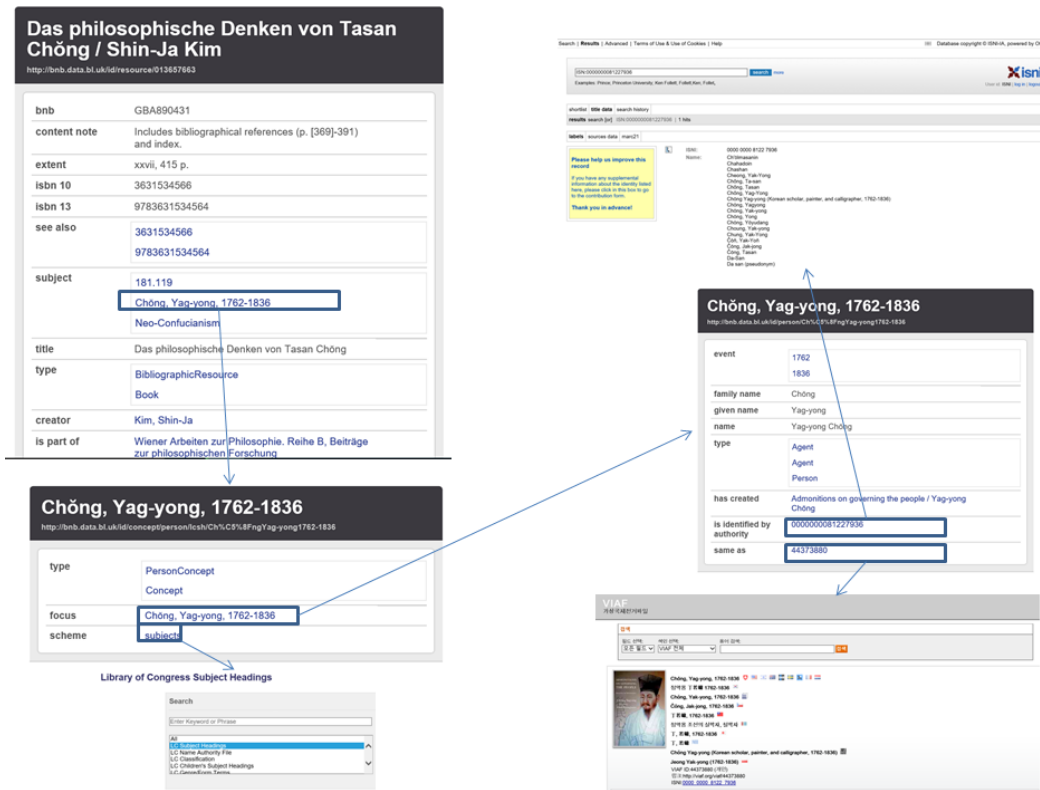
Das philosophische Denken von Tasan Chŏng / Shin-Ja Kim
http://bnb.data.bl.uk/id/resource/013657663

| bnb | GBA890431 |
|---|---|
| content note | Includes bibliographical references (p. [369]-391) and index. |
| extent | xxvii, 415 p. |
| isbn 10 | 3631534566 |
| isbn 13 | 9783631534564 |
| see also | 3631534566<br>9783631534564 |
| subject | 181.119<br>Chŏng, Yag-yong, 1762-1836<br>Neo-Confucianism |
| title | Das philosophische Denken von Tasan Chŏng |
| type | BibliographicResource<br>Book |
| creator | Kim, Shin-Ja |
| is part of | Wiener Arbeiten zur Philosophie. Reihe B, Beiträge zur philosophischen Forschung |

Chŏng, Yag-yong, 1762-1836
http://bnb.data.bl.uk/id/concept/person/lcsh/Ch%C8%8FngYag-yong1762-1836

| type | PersonConcept<br>Concept |
|---|---|
| focus | Chŏng, Yag-yong, 1762-1836 |
| scheme | subjects |

Library of Congress Subject Headings

Search
Enter Keyword or Phrase
All
LC Subject Headings
LC Name Authority File
LC Classification
LC Children's Subject Headings
LC Genre/Form Terms

Search | Results | Advanced | Terms of Use & Use of Cookies | Help
Database copyright © ISNI-IA, powered by O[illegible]
ISN:0000000081227936 search more
Examples: Prince; Princeton University; Ken Follett; Follett,Ken; Follett,
isni
shortlist title data search history
results search [or] ISN:0000000081227936 | 1 hits
labels sources data marc21
Please help us improve this record
If you have any supplemental information about the identity listed here, please click in this box to go to the contribution form.
Thank you in advance!
ISNI: 0000 0000 8122 7936
Name: Ch'ŏmasanin
Chahadon
Chashan
Cheong, Yak-Yong
Chŏng, Ta-san
Chŏng, Tasan
Chŏng, Yag-Yong
Chŏng Yag-yong (Korean scholar, painter, and calligrapher, 1762-1836)
Chŏng, Yaggong
Chŏng, Yak-yong
Chŏng, Yong
Chŏng, Yŏyudang
Choung, Yak-yong
Chung, Yak-Yong
Cŏt, Yak-Yoŏ
Cŏng, Jak-jong
Cŏng, Tasan
Dasan
Da san (pseudonym)

Chŏng, Yag-yong, 1762-1836
http://bnb.data.bl.uk/id/person/Ch%C8%8FngYag-yong1762-1836

| event | 1762<br>1836 |
|---|---|
| family name | Chŏng |
| given name | Yag-yong |
| name | Yag-yong Chŏng |
| type | Agent<br>Agent<br>Person |
| has created | Admonitions on governing the people / Yag-yong Chŏng |
| is identified by authority | 0000000081227936 |
| same as | 44373880 |

VIAF
가상국제전거파일
검색
모든 필드 VIAF 전체 검색
Chŏng, Yag-yong, 1762-1836
정약용 丁若鏞 1762-1836
Chŏng, Yak-yong, 1762-1836
Cŏng, Jak-jong
丁若鏞, 1762-1836
정약용 조선의 실학자, 정약용
丁, 若鏞, 1762-1836
丁, 若鏞
Chŏng Yag-yong (Korean scholar, painter, and calligrapher, 1762-1836)
Jeong Yak-yong 1762-1836
VIAF ID:44373880 (개인)
영구 http://viaf.org/viaf/44373880
ISNI:0000 0000 8122 7936